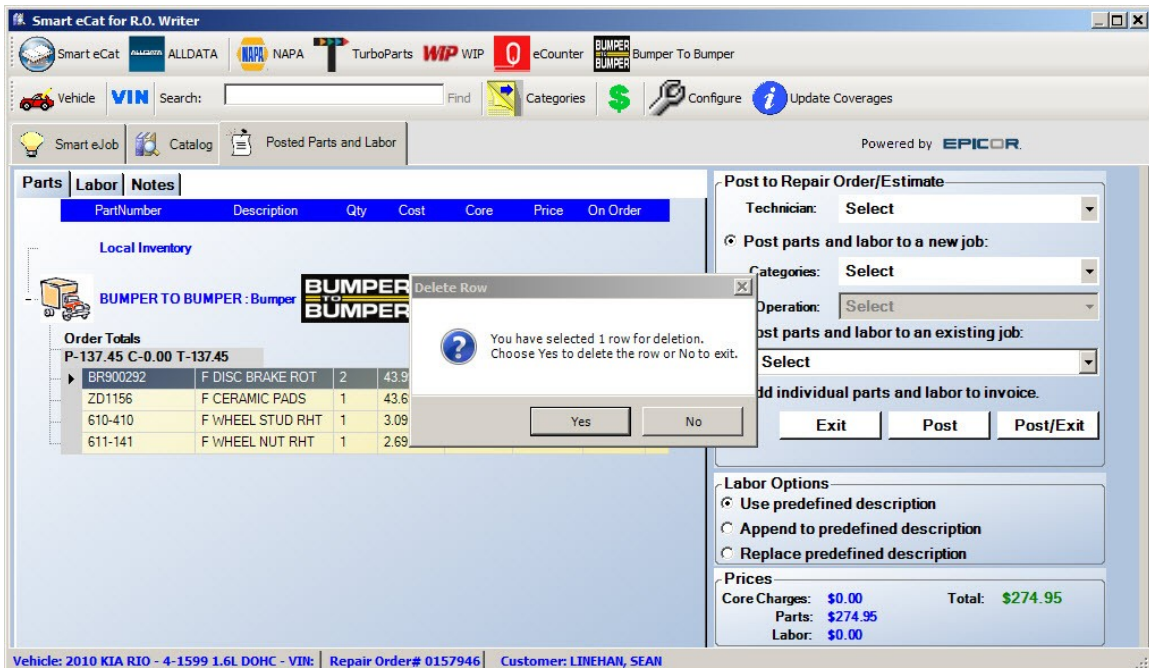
Smart eCat for R.O. Writer

Smart eCat ALLDATA ALLDATA NAPA NAPA TurboParts WIP WIP eCounter BUMPER TO BUMPER Bumper To Bumper

Vehicle VIN Search: Find Categories $ Configure Update Coverages

Smart eJob Catalog Posted Parts and Labor

Powered by EPICOR.

Parts Labor Notes

| PartNumber | Description | Qty | Cost | Core | Price | On Order |
|---|---|---|---|---|---|---|

Local Inventory

BUMPER TO BUMPER : Bumper BUMPER TO BUMPER

Order Totals
P-137.45 C-0.00 T-137.45

| BR900292 | F DISC BRAKE ROT | 2 | 43.9 |
|---|---|---|---|
| ZD1156 | F CERAMIC PADS | 1 | 43.6 |
| 610-410 | F WHEEL STUD RHT | 1 | 3.09 |
| 611-141 | F WHEEL NUT RHT | 1 | 2.69 |

Delete Row

You have selected 1 row for deletion.
Choose Yes to delete the row or No to exit.

Yes No

Post to Repair Order/Estimate

Technician: Select

Post parts and labor to a new job:

Categories: Select

Operation: Select

ost parts and labor to an existing job:

Select

dd individual parts and labor to invoice.

Exit Post Post/Exit

Labor Options
Use predefined description
Append to predefined description
Replace predefined description

Prices
Core Charges: $0.00 Total: $274.95
Parts: $274.95
Labor: $0.00

Vehicle: 2010 KIA RIO - 4-1599 1.6L DOHC - VIN: Repair Order# 0157946 Customer: LINEHAN, SEAN